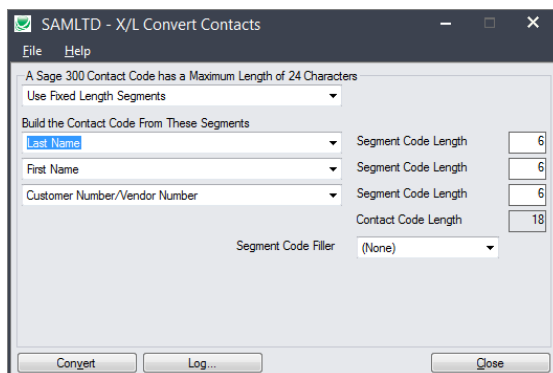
SAMLTD - X/L Convert Contacts

File Help

A Sage 300 Contact Code has a Maximum Length of 24 Characters

Use Fixed Length Segments

Build the Contact Code From These Segments

Last Name

Segment Code Length 6

First Name

Segment Code Length 6

Customer Number/Vendor Number

Segment Code Length 6

Contact Code Length 18

Segment Code Filler (None)

Convert Log... Close